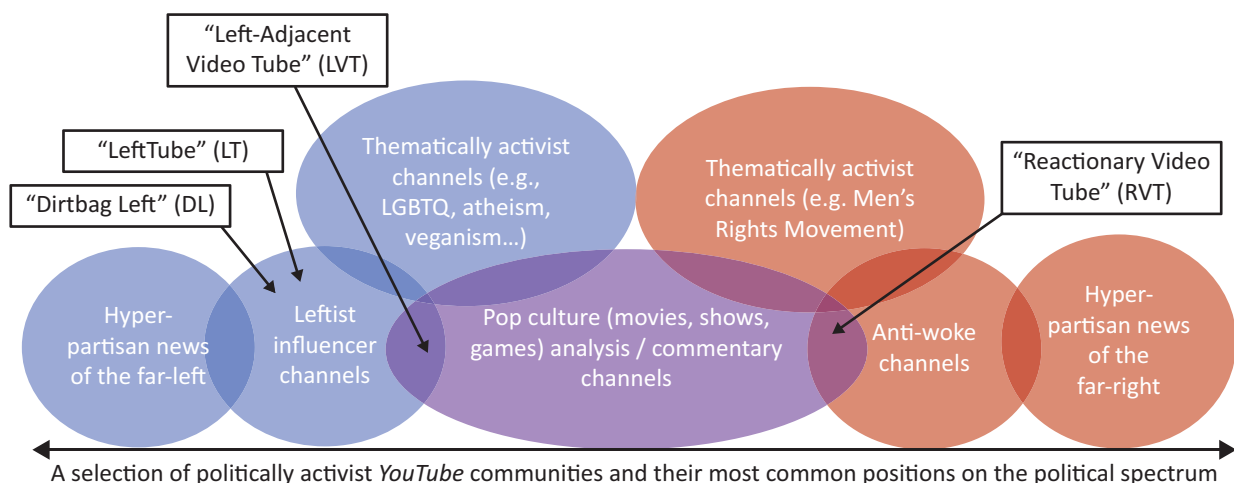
"Left-Adjacent Video Tube" (LVT)

"LeftTube" (LT)

"Dirtbag Left" (DL)

Thematically activist channels (e.g., LGBTQ, atheism, veganism…)

Thematically activist channels (e.g. Men's Rights Movement)

"Reactionary Video Tube" (RVT)

Hyper-partisan news of the far-left

Leftist influencer channels

Pop culture (movies, shows, games) analysis / commentary channels

Anti-woke channels

Hyper-partisan news of the far-right

A selection of politically activist *YouTube* communities and their most common positions on the political spectrum